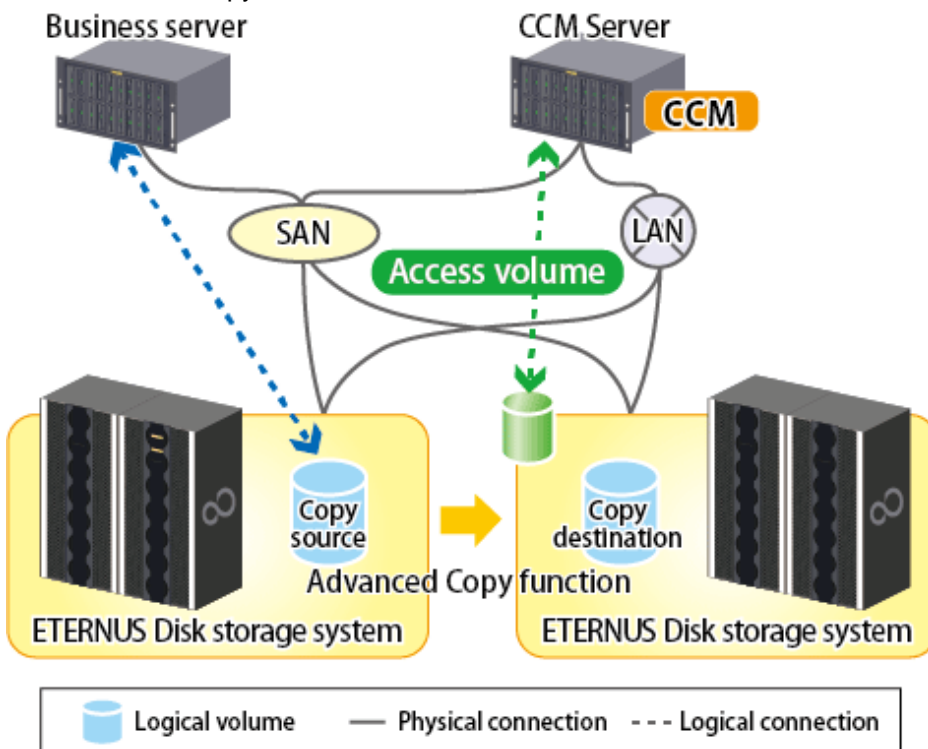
Business server

CCM Server

CCM

SAN

LAN

Access volume

Copy source

Copy destination

Advanced Copy function

ETERNUS Disk storage system

ETERNUS Disk storage system

Logical volume — Physical connection - - - Logical connection